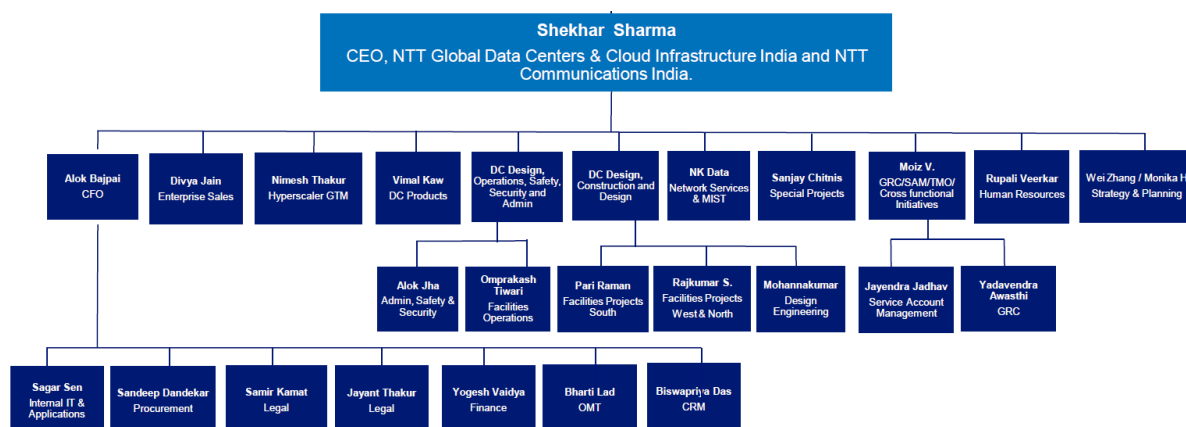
Shekhar Sharma
CEO, NTT Global Data Centers & Cloud Infrastructure India and NTT Communications India.

Alok Bajpai
CFO

Divya Jain
Enterprise Sales

Nimesh Thakur
Hyperscaler GTM

Vimal Kaw
DC Products

DC Design, Operations, Safety, Security and Admin

DC Design, Construction and Design

NK Data
Network Services & MIST

Sanjay Chitnis
Special Projects

Moiz V.
GRC/SAM/TMO/ Cross functional Initiatives

Rupali Veerkar
Human Resources

Wei Zhang / Monika H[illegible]
Strategy & Planning

Alok Jha
Admin, Safety & Security

Omprakash Tiwari
Facilities Operations

Pari Raman
Facilities Projects South

Rajkumar S.
Facilities Projects West & North

Mohannakumar
Design Engineering

Jayendra Jadhav
Service Account Management

Yadavendra Awasthi
GRC

Sagar Sen
Internal IT & Applications

Sandeep Dandekar
Procurement

Samir Kamat
Legal

Jayant Thakur
Legal

Yogesh Vaidya
Finance

Bharti Lad
OMT

Biswapriya Das
CRM